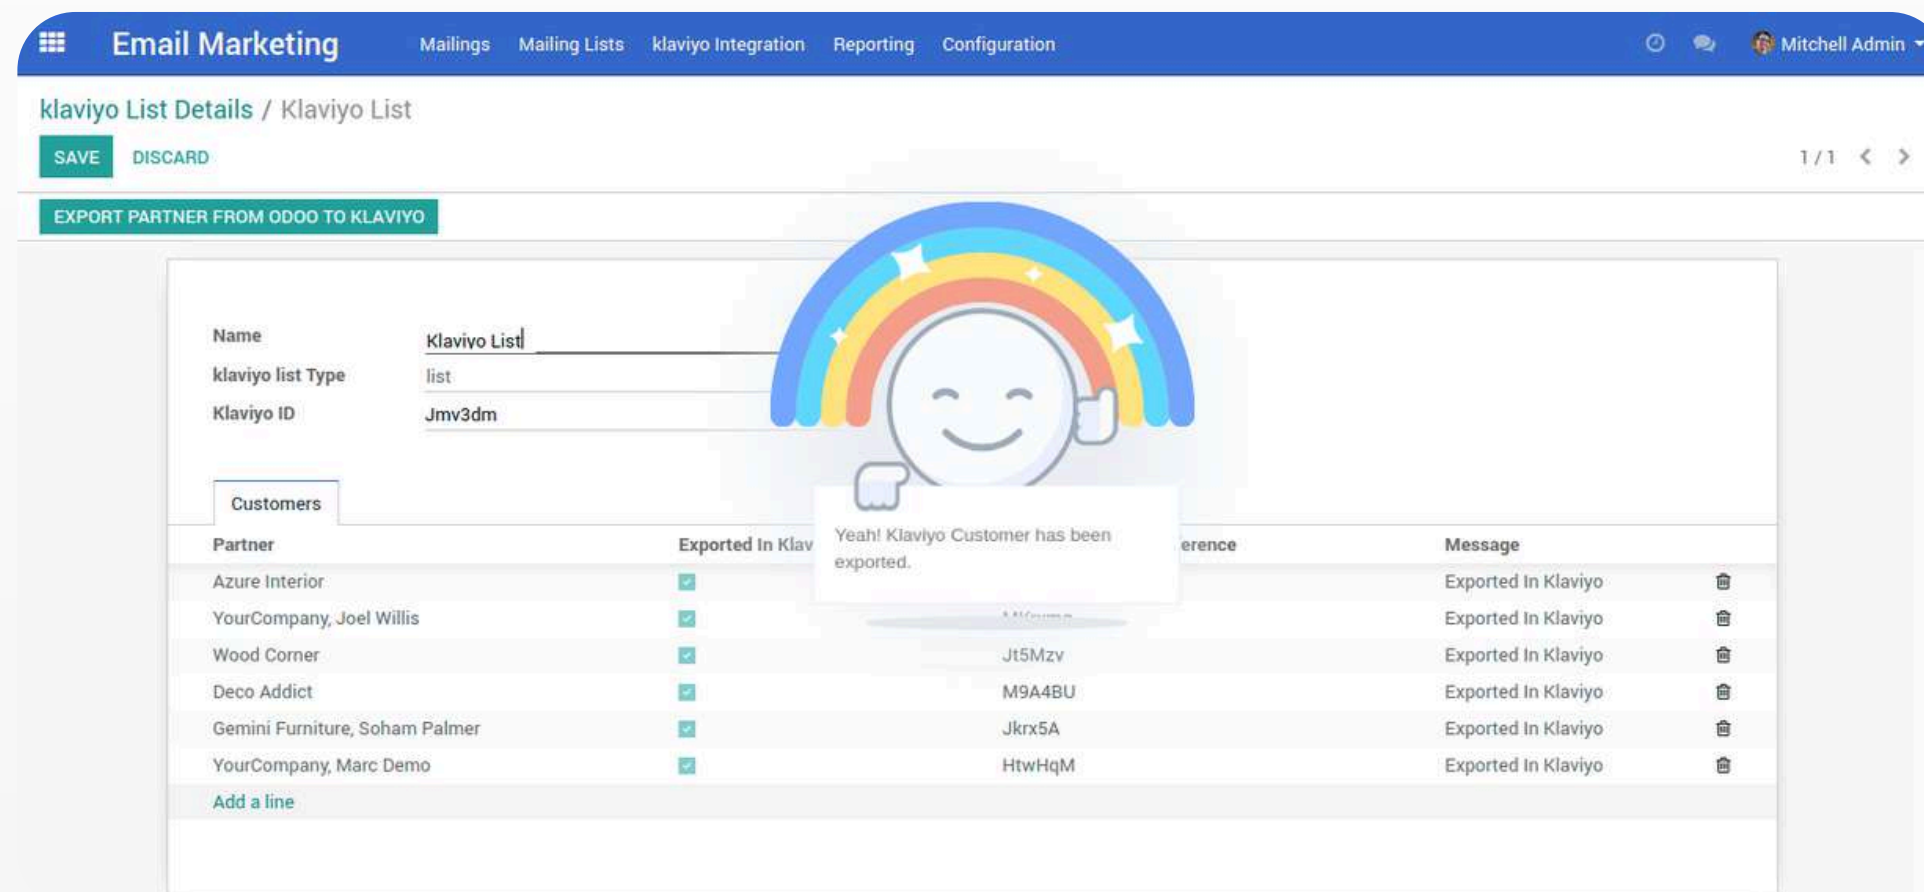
Email Marketing Mailings Mailing Lists klaviyo Integration Reporting Configuration Mitchell Admin

klaviyo List Details / Klaviyo List

SAVE DISCARD

1 / 1

EXPORT PARTNER FROM ODOO TO KLAVIYO

Name Klaviyo List

klaviyo list Type list

Klaviyo ID Jmv3dm

Customers

Yeah! Klaviyo Customer has been exported.

| Partner | Exported In Klav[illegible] | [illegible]erence | Message |
|---|---|---|---|
| Azure Interior | ☑ | | Exported In Klaviyo |
| YourCompany, Joel Willis | ☑ | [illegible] | Exported In Klaviyo |
| Wood Corner | ☑ | Jt5Mzv | Exported In Klaviyo |
| Deco Addict | ☑ | M9A4BU | Exported In Klaviyo |
| Gemini Furniture, Soham Palmer | ☑ | Jkrx5A | Exported In Klaviyo |
| YourCompany, Marc Demo | ☑ | HtwHqM | Exported In Klaviyo |

Add a line